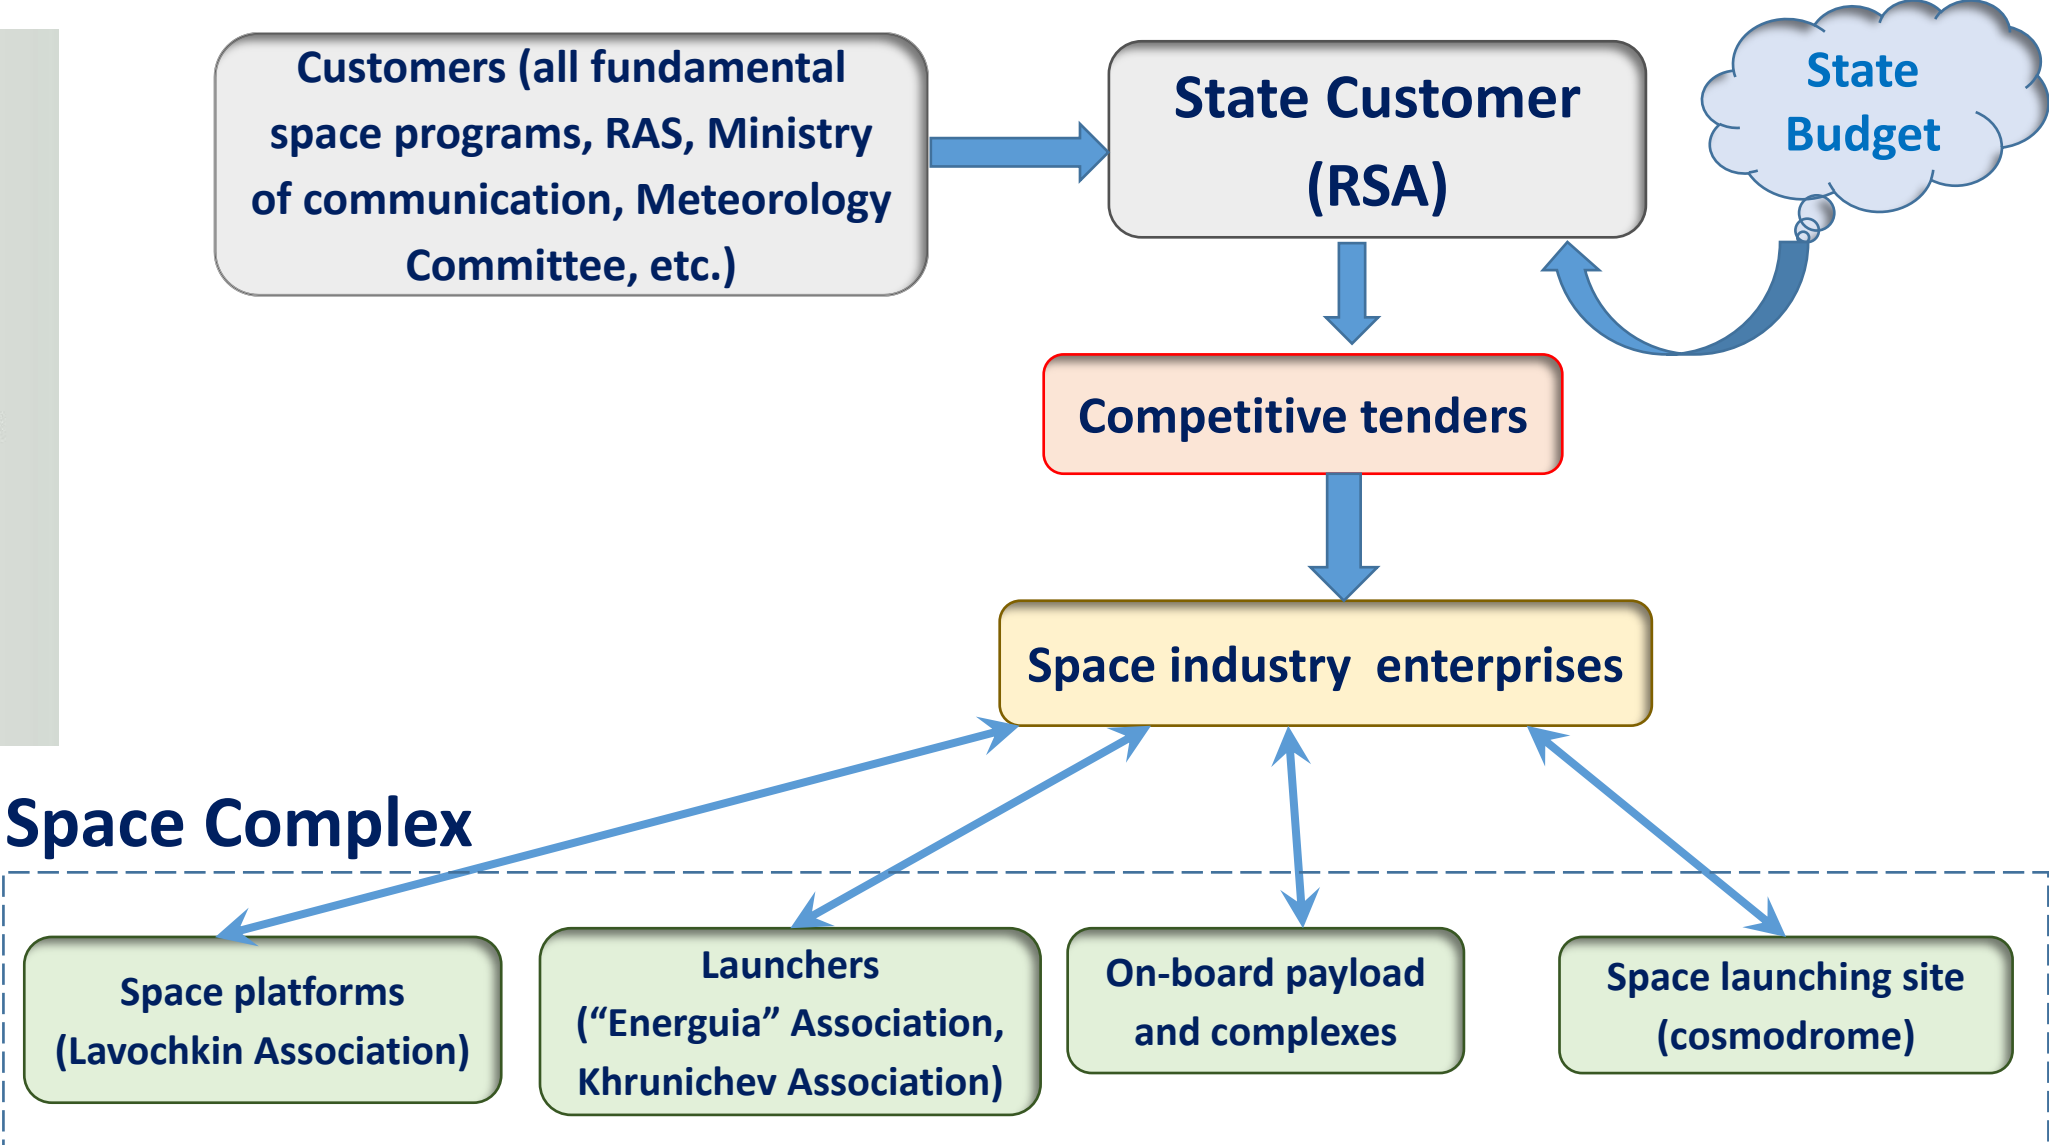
Customers (all fundamental space programs, RAS, Ministry of communication, Meteorology Committee, etc.)

State Customer (RSA)

State Budget

Competitive tenders

Space industry enterprises

Space Complex

Space platforms (Lavochkin Association)

Launchers (“Energuia” Association, Khrunichev Association)

On-board payload and complexes

Space launching site (cosmodrome)